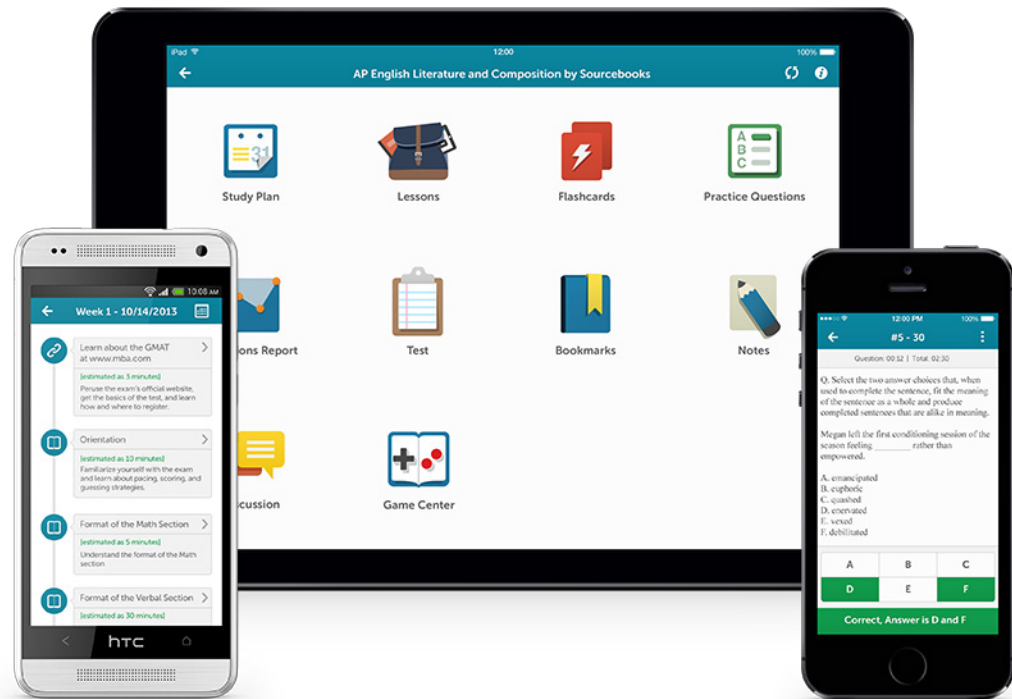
iPad 12:00 100%

AP English Literature and Composition by Sourcebooks

31

Study Plan

Lessons

Flashcards

A
B
C

Practice Questions

ons Report

Test

Bookmarks

Notes

cussion

Game Center

10:08 AM

Week 1 - 10/14/2013

Learn about the GMAT at www.mba.com

[estimated as 3 minutes]

Peruse the exam's official website, get the basics of the test, and learn how and where to register.

Orientation

[estimated as 10 minutes]

Familiarize yourself with the exam and learn about pacing, scoring, and guessing strategies.

Format of the Math Section

[estimated as 5 minutes]

Understand the format of the Math section

Format of the Verbal Section

[estimated as 30 minutes]

htc

12:00 PM 100%

#5 - 30

Question: 00:12 | Total: 02:30

Q. Select the two answer choices that, when used to complete the sentence, fit the meaning of the sentence as a whole and produce completed sentences that are alike in meaning.

Megan left the first conditioning session of the season feeling ________ rather than empowered.

A. emancipated
B. euphoric
C. quashed
D. enervated
E. vexed
F. debilitated

| A | B | C |
|---|---|---|
| D | E | F |

Correct, Answer is D and F